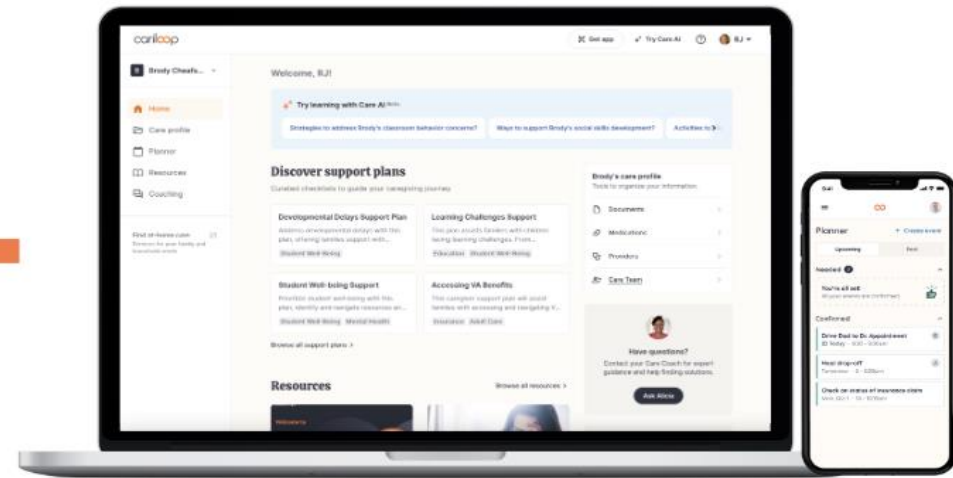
carilcop

Get app Try Care AI RJ

Brody Cheafs...

Home
Care profile
Planner
Resources
Coaching

Find in-home care
Resources for your family and household needs

Welcome, RJ!

Try learning with Care AI Beta

Strategies to address Brody's classroom behavior concerns?
Ways to support Brody's social skills development?
Activities to

Discover support plans
Curated checklists to guide your caregiving journey

Developmental Delays Support Plan
Address developmental delays with this plan, offering families support with...
Student Well-Being

Learning Challenges Support
This plan assists families with children facing learning challenges. From...
Education Student Well-Being

Student Well-being Support
Prioritize student well-being with this plan. Identify and navigate resources an...
Student Well-Being Mental Health

Accessing VA Benefits
This caregiver support plan will assist families with accessing and navigating V...
Insurance Adult Care

Browse all support plans >

Brody's care profile
Tools to organize your information

Documents
Medications
Providers
Care Team

Have questions?
Contact your Care Coach for expert guidance and help finding solutions.

Ask Alicia

Resources

Browse all resources >

Webinars

Planner
+ Create event

Upcoming
Past

Needed

You're all set
All your events are confirmed

Confirmed

Drive Dad to Dr. Appointment
Today · 9:00 - 9:30am

Meal drop-off
Tomorrow · 8 - 9:00am

Check on status of insurance claim
Mon, Oct 1 · 10 - 10:30am